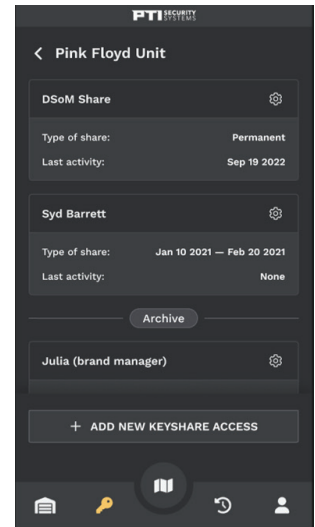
FTI SECURITY SYSTEMS

< Pink Floyd Unit

DSoM Share

Type of share: Permanent
Last activity: Sep 19 2022

Syd Barrett

Type of share: Jan 10 2021 — Feb 20 2021
Last activity: None

Archive

Julia (brand manager)

+ ADD NEW KEYSHARE ACCESS